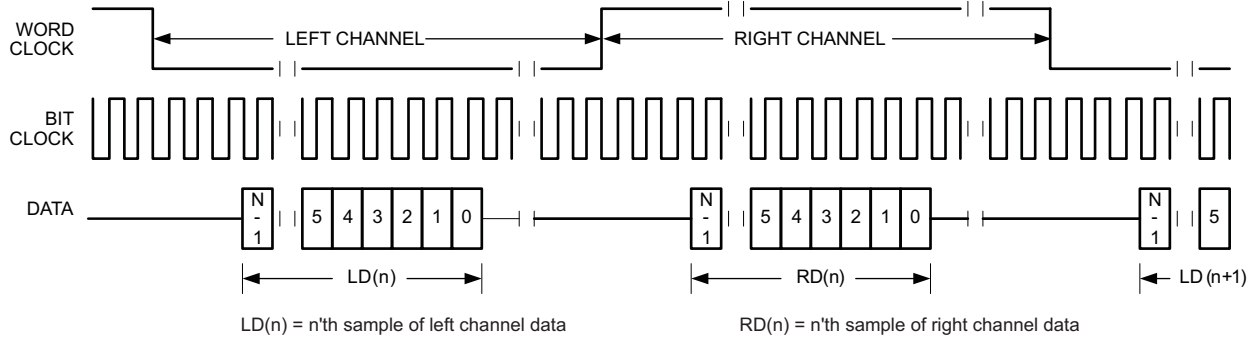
WORD CLOCK

LEFT CHANNEL

RIGHT CHANNEL

BIT CLOCK

DATA

N - 1

5 4 3 2 1 0

N - 1

5 4 3 2 1 0

N - 1

5

LD(n)

RD(n)

LD (n+1)

LD(n) = n'th sample of left channel data

RD(n) = n'th sample of right channel data